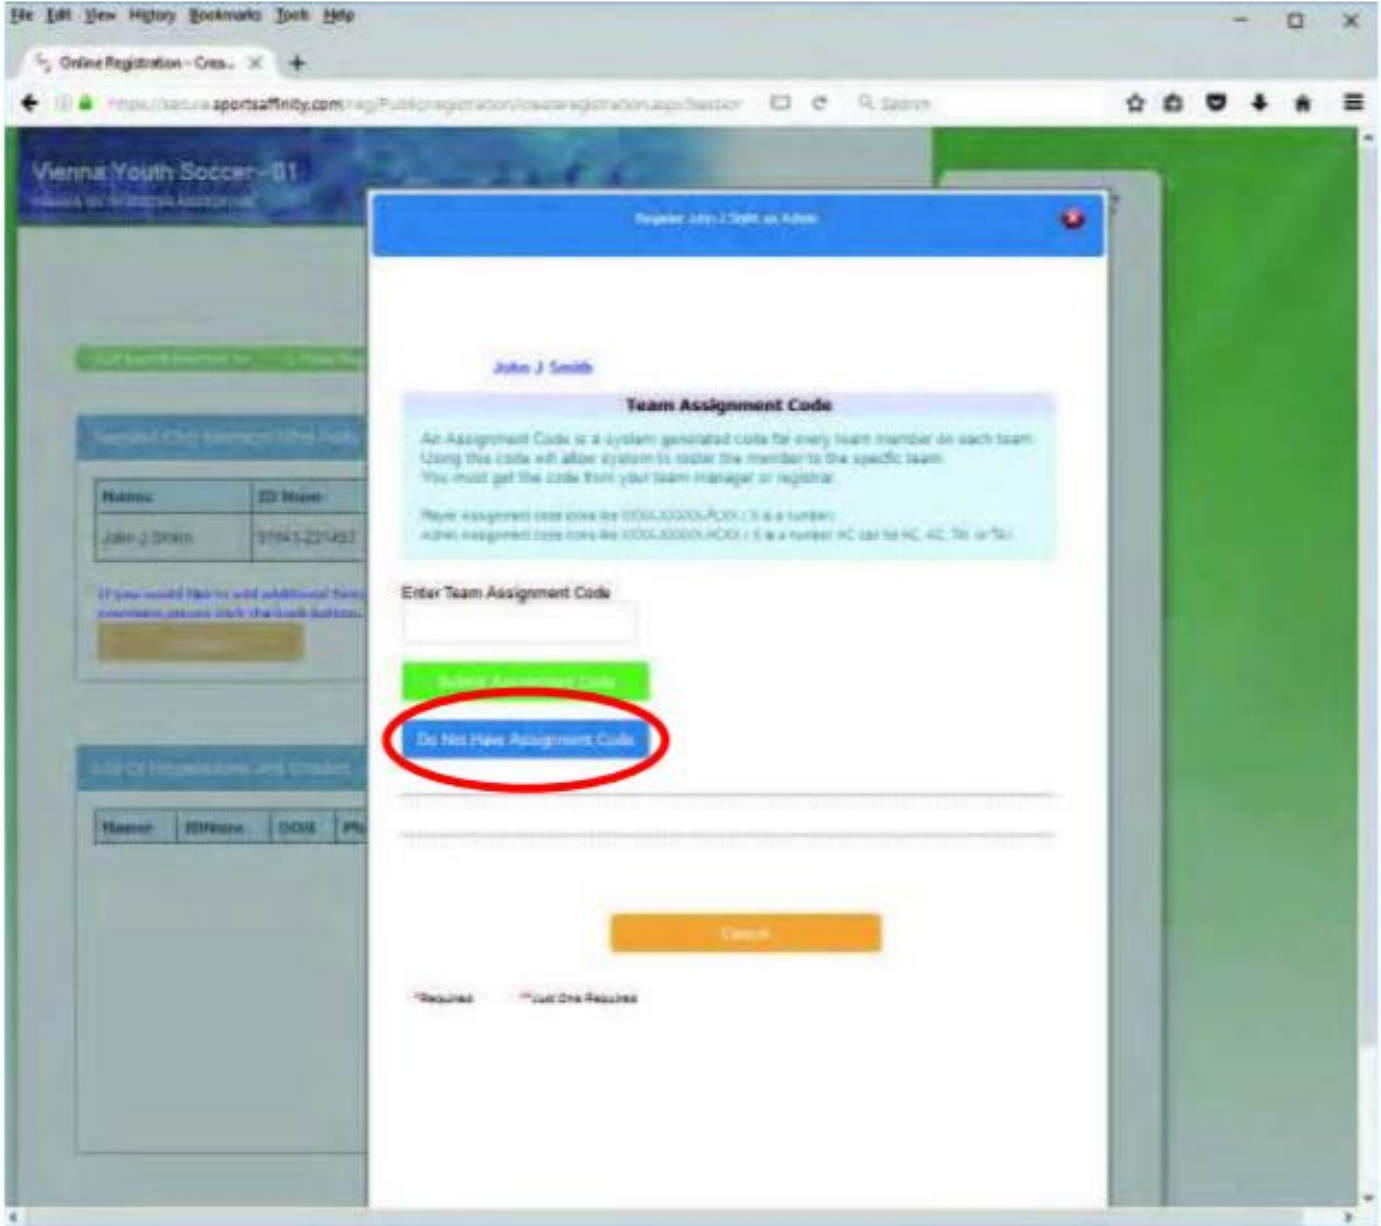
File Edit View History Bookmarks Tools Help

Online Registration - Crea...

https://secure.sportsaffinity.com/reg/Publicregistration/createregistration.aspx?session

Search

Vienna Youth Soccer - 01

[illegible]

Register John J Smith as Admin

John J Smith

Team Assignment Code

An Assignment Code is a system generated code for every team member on each team. Using this code will allow system to roster the member to the specific team. You must get the code from your team manager or registrar.

Player assignment code looks like XXXX-XXXXX-PLXX ( X is a number). Admin assignment code looks like XXXX-XXXXX-ACXX ( X is a number. AC can be AC, AS, TM, or TA ).

Enter Team Assignment Code

Submit Assignment Code

Do Not Have Assignment Code

Cancel

*Required **Just One Required

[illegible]

Name | ID Num
John J Smith | 57943-221493

If you would like to add additional family members please click the button.

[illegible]

Name | IDNum | DOB | Pl